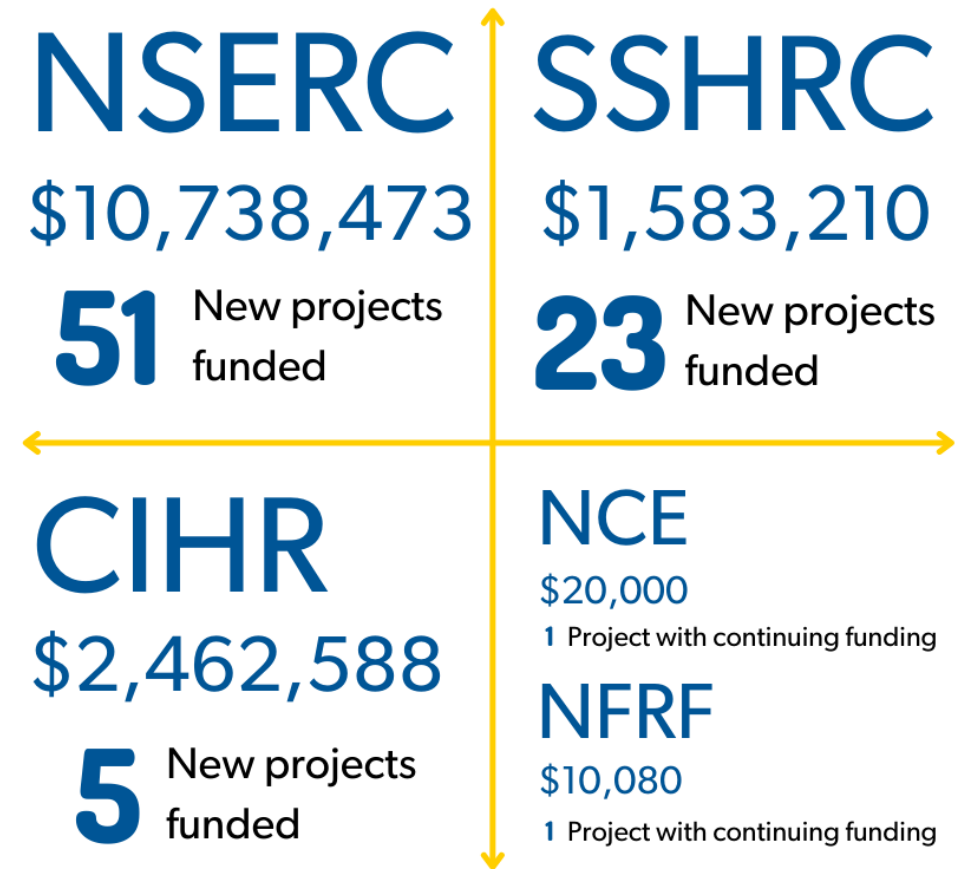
NSERC

\$10,738,473

51 New projects funded

SSHRC

\$1,583,210

23 New projects funded

CIHR

\$2,462,588

5 New projects funded

NCE

\$20,000

1 Project with continuing funding

NFRF

\$10,080

1 Project with continuing funding